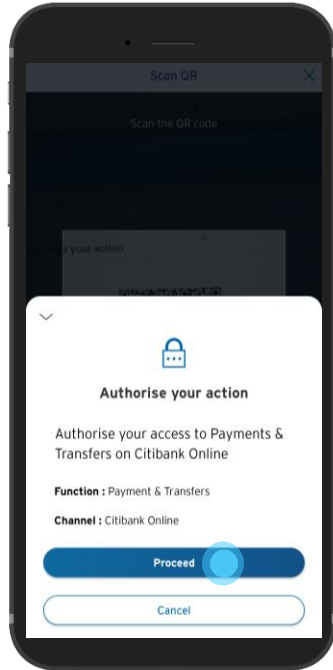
Scan QR

Scan the QR code

your action

Authorise your action

Authorise your access to Payments & Transfers on Citibank Online

Function : Payment & Transfers

Channel : Citibank Online

Proceed

Cancel